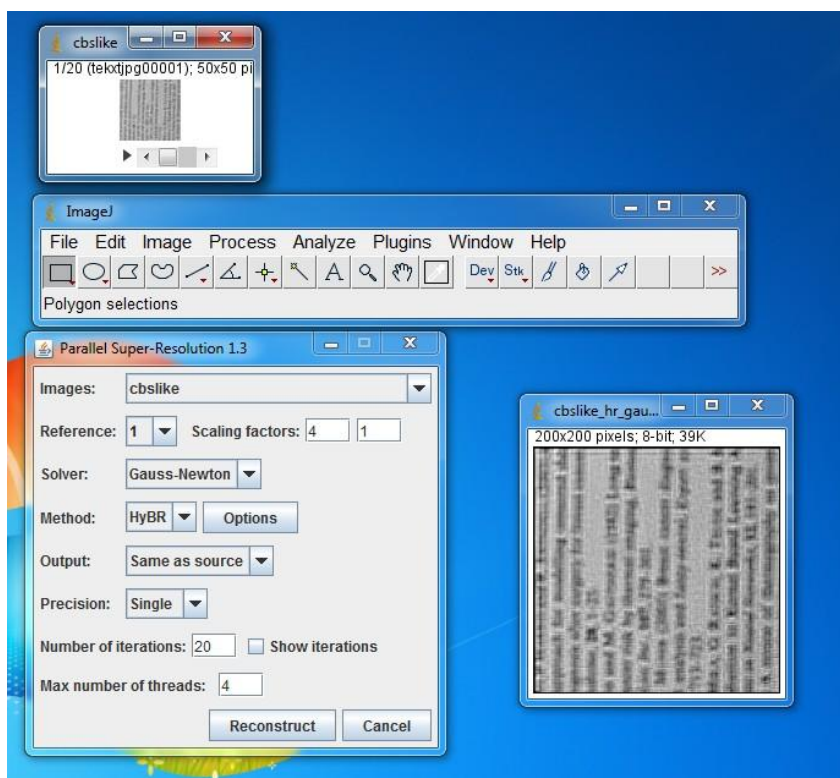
cbslike
1/20 (tekxtjpg00001); 50x50 pi

ImageJ
File Edit Image Process Analyze Plugins Window Help
Dev Stk >>
Polygon selections

Parallel Super-Resolution 1.3
Images: cbslike
Reference: 1 Scaling factors: 4 1
Solver: Gauss-Newton
Method: HyBR Options
Output: Same as source
Precision: Single
Number of iterations: 20 Show iterations
Max number of threads: 4
Reconstruct Cancel

cbslike_hr_gau...
200x200 pixels; 8-bit; 39K